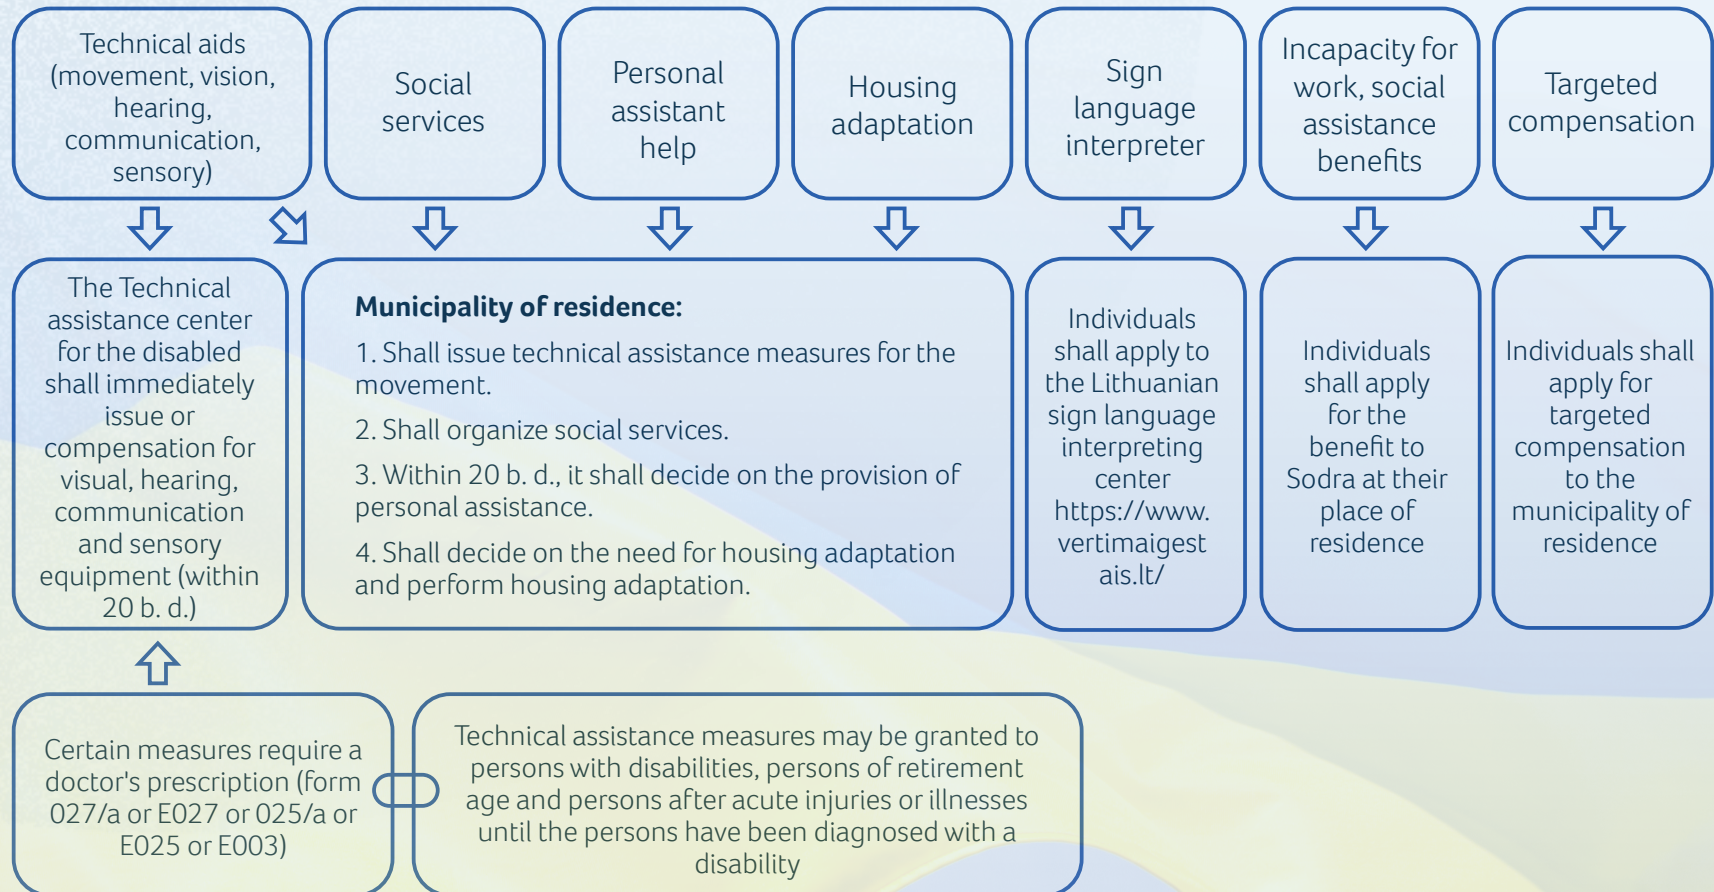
Technical aids (movement, vision, hearing, communication, sensory)

Social services

Personal assistant help

Housing adaptation

Sign language interpreter

Incapacity for work, social assistance benefits

Targeted compensation

The Technical assistance center for the disabled shall immediately issue or compensation for visual, hearing, communication and sensory equipment (within 20 b. d.)

**Municipality of residence:**

1. Shall issue technical assistance measures for the movement.

2. Shall organize social services.

3. Within 20 b. d., it shall decide on the provision of personal assistance.

4. Shall decide on the need for housing adaptation and perform housing adaptation.

Individuals shall apply to the Lithuanian sign language interpreting center https://www.vertimaigestais.lt/

Individuals shall apply for the benefit to Sodra at their place of residence

Individuals shall apply for targeted compensation to the municipality of residence

Certain measures require a doctor's prescription (form 027/a or E027 or 025/a or E025 or E003)

Technical assistance measures may be granted to persons with disabilities, persons of retirement age and persons after acute injuries or illnesses until the persons have been diagnosed with a disability